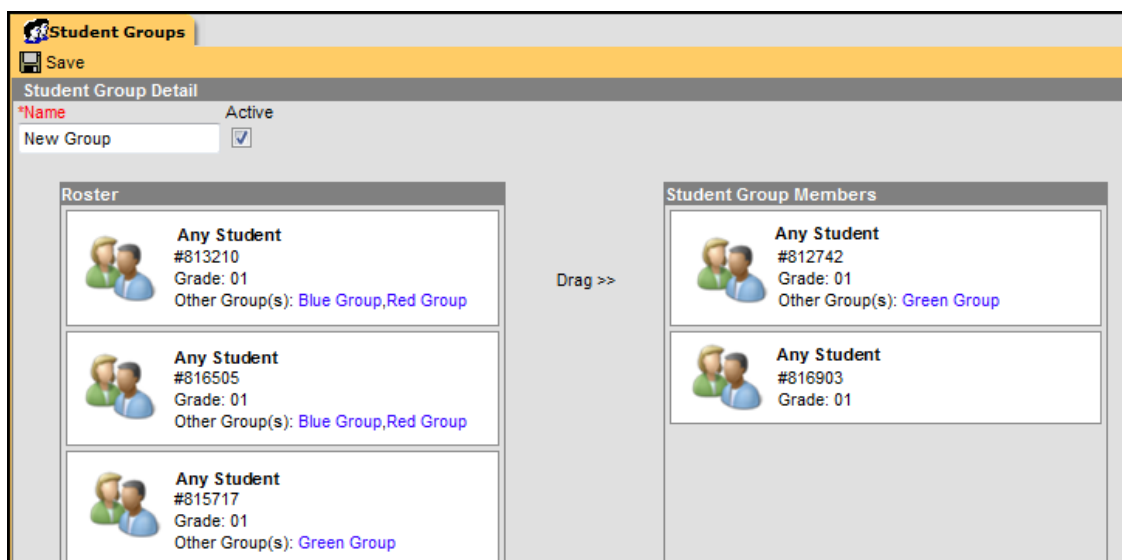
Student Groups

Save

Student Group Detail

*Name

Active

New Group

Roster

Any Student
#813210
Grade: 01
Other Group(s): Blue Group,Red Group

Any Student
#816505
Grade: 01
Other Group(s): Blue Group,Red Group

Any Student
#815717
Grade: 01
Other Group(s): Green Group

Drag >>

Student Group Members

Any Student
#812742
Grade: 01
Other Group(s): Green Group

Any Student
#816903
Grade: 01